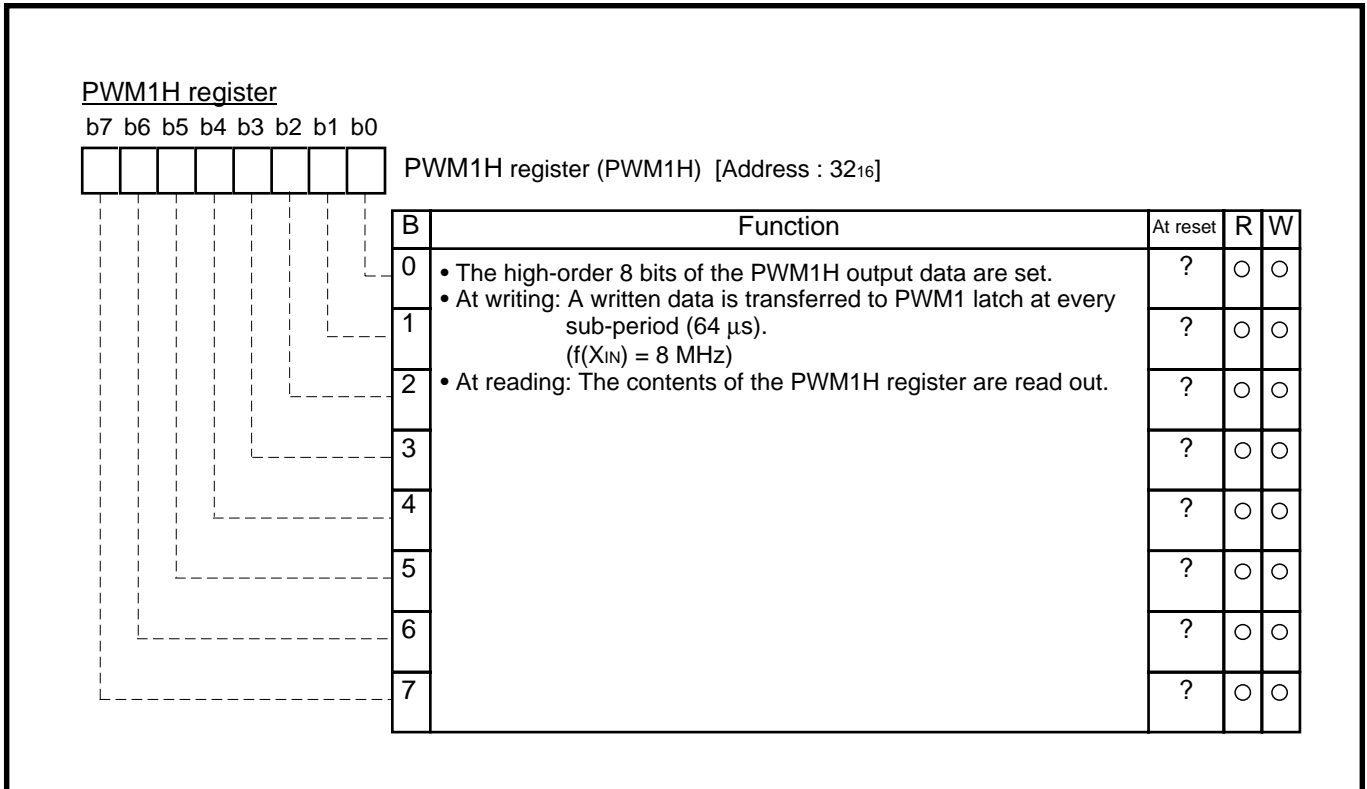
PWM1H register

b7 b6 b5 b4 b3 b2 b1 b0

PWM1H register (PWM1H) [Address : $32_{16}$]

| B | Function | At reset | R | W |
|---|---|---|---|---|
| 0 | • The high-order 8 bits of the PWM1H output data are set. • At writing: A written data is transferred to PWM1 latch at every sub-period (64 µs). ($f(X_{IN})$ = 8 MHz) • At reading: The contents of the PWM1H register are read out. | ? | ○ | ○ |
| 1 | | ? | ○ | ○ |
| 2 | | ? | ○ | ○ |
| 3 | | ? | ○ | ○ |
| 4 | | ? | ○ | ○ |
| 5 | | ? | ○ | ○ |
| 6 | | ? | ○ | ○ |
| 7 | | ? | ○ | ○ |